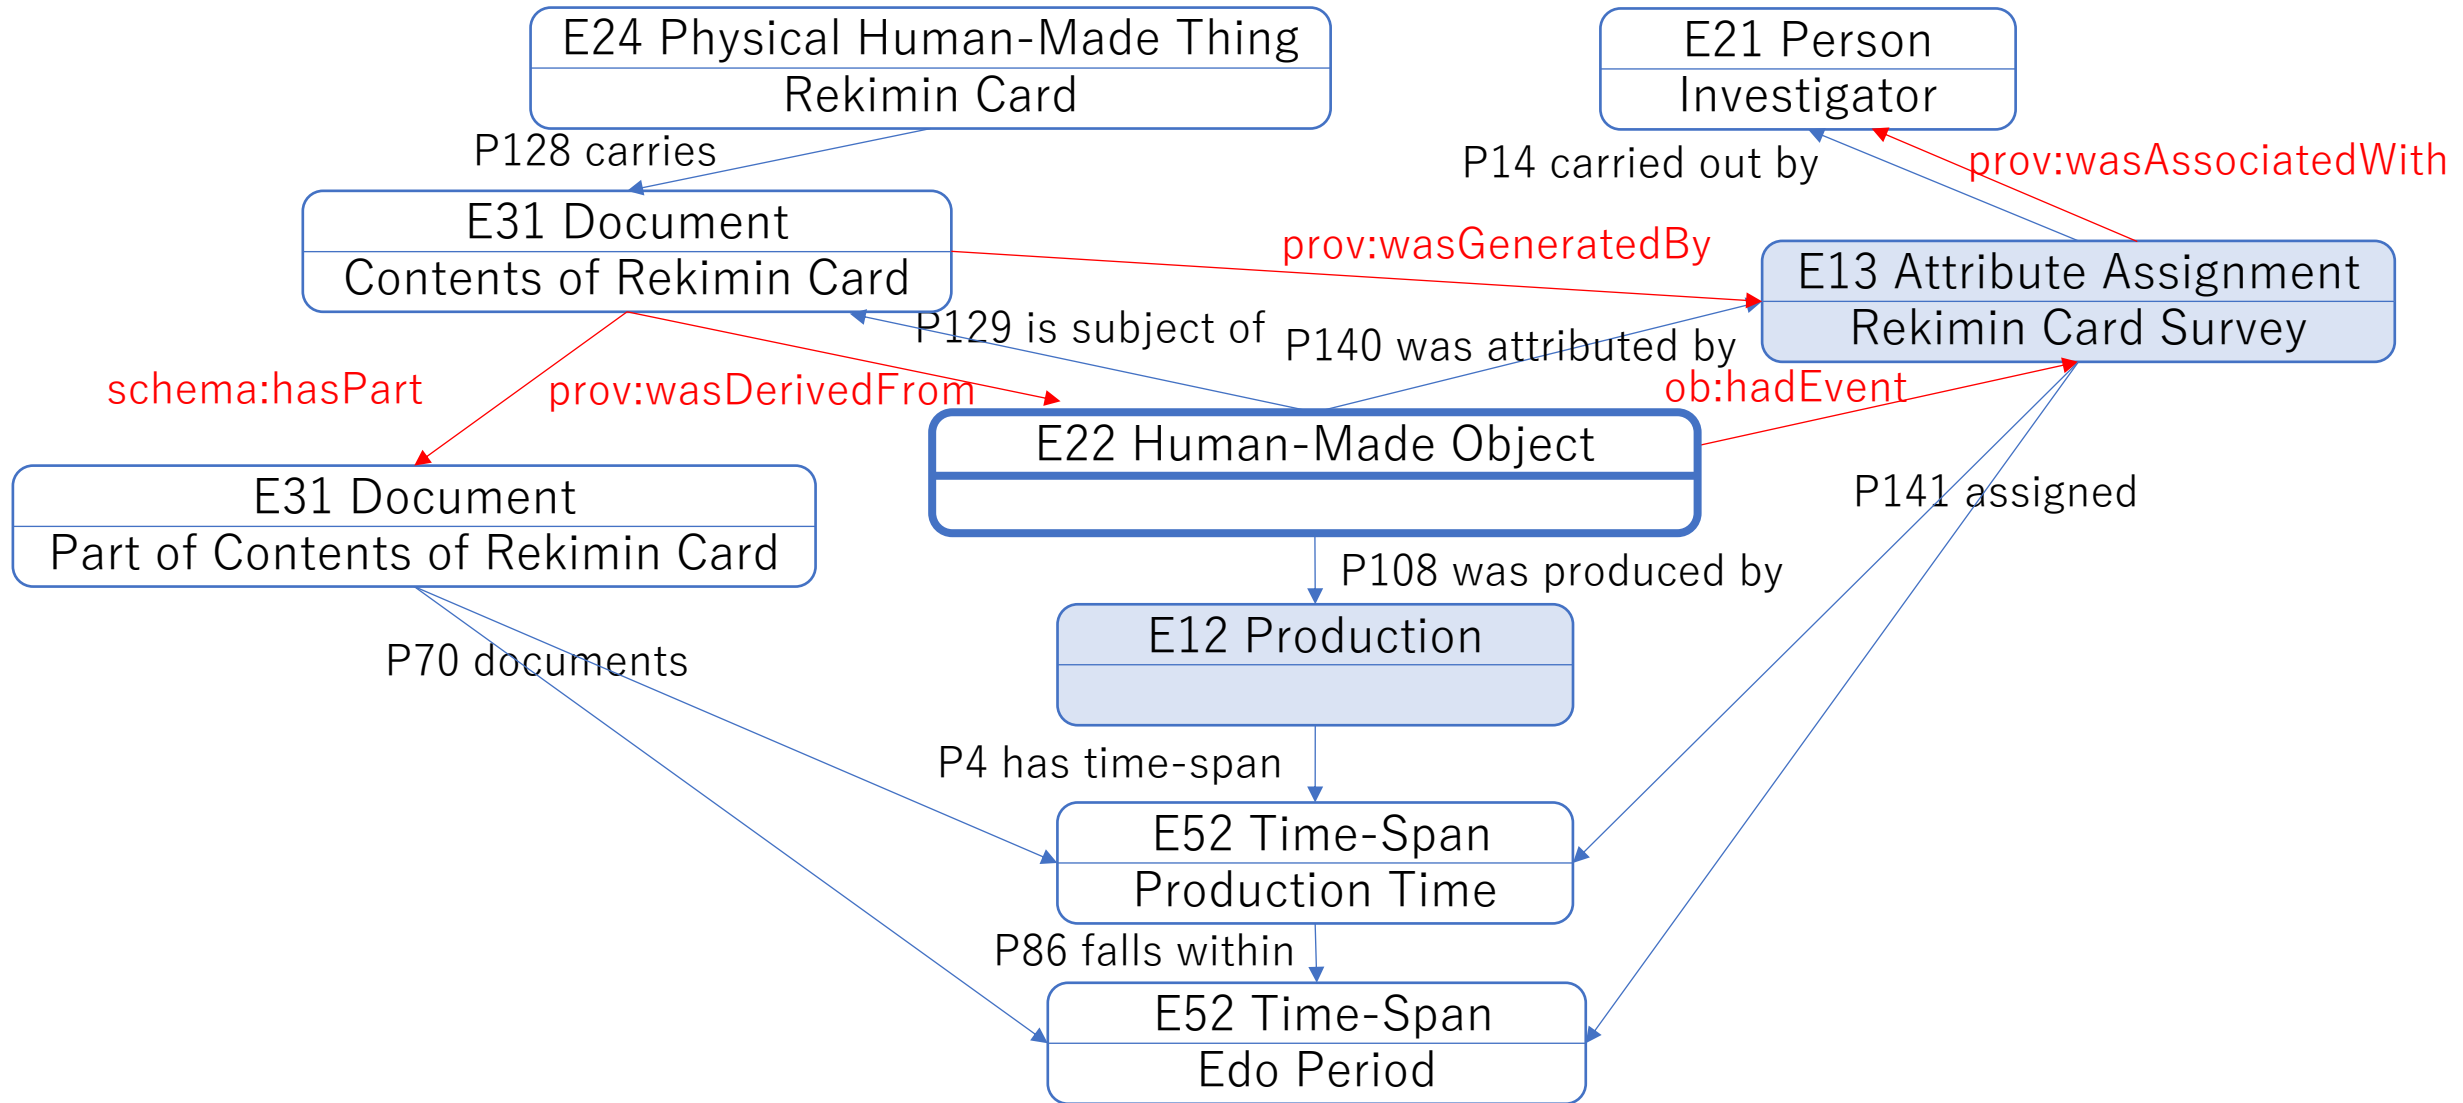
E24 Physical Human-Made Thing
Rekimin Card

E21 Person
Investigator

P128 carries

P14 carried out by

prov:wasAssociatedWith

E31 Document
Contents of Rekimin Card

prov:wasGeneratedBy

E13 Attribute Assignment
Rekimin Card Survey

P129 is subject of

P140 was attributed by

schema:hasPart

prov:wasDerivedFrom

ob:hadEvent

E22 Human-Made Object

E31 Document
Part of Contents of Rekimin Card

P141 assigned

P108 was produced by

E12 Production

P70 documents

P4 has time-span

E52 Time-Span
Production Time

P86 falls within

E52 Time-Span
Edo Period